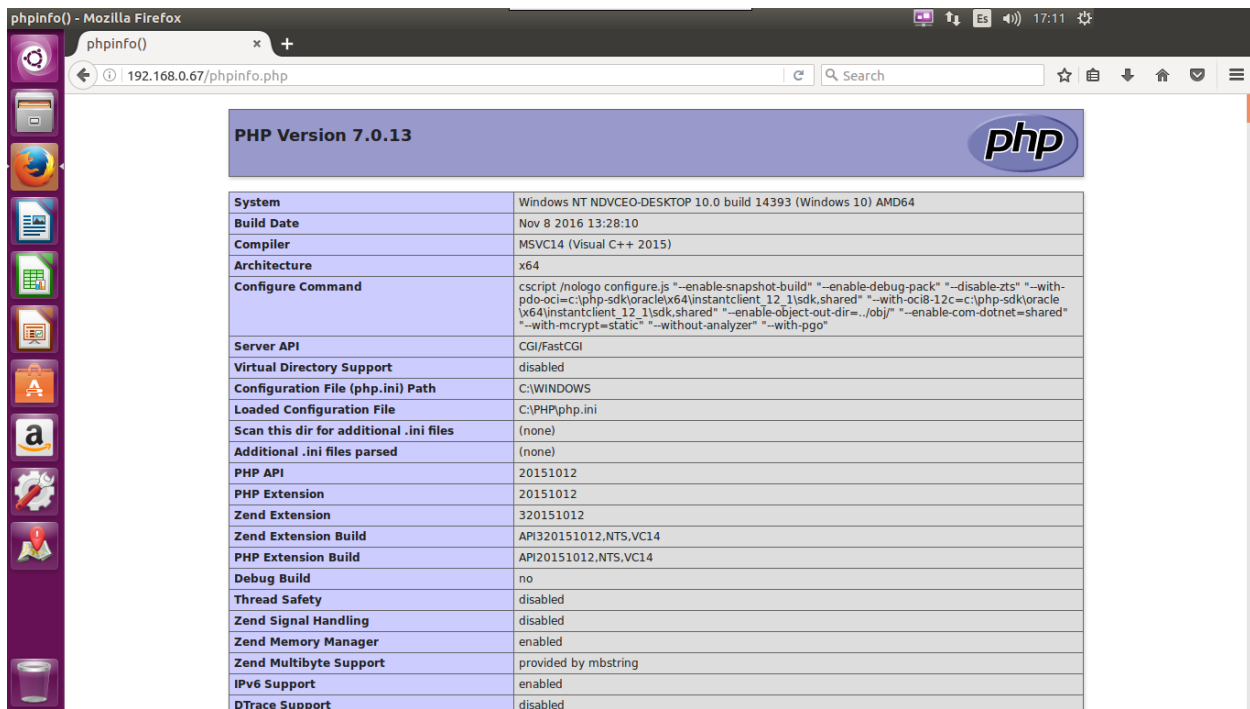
phpinfo() - Mozilla Firefox

Es 17:11

phpinfo() ×

192.168.0.67/phpinfo.php

Search

PHP Version 7.0.13

php

| System | Windows NT NDVCEO-DESKTOP 10.0 build 14393 (Windows 10) AMD64 |
|---|---|
| Build Date | Nov 8 2016 13:28:10 |
| Compiler | MSVC14 (Visual C++ 2015) |
| Architecture | x64 |
| Configure Command | cscript /nologo configure.js "--enable-snapshot-build" "--enable-debug-pack" "--disable-zts" "--with-pdo-oci=c:\php-sdk\oracle\x64\instantclient_12_1\sdk,shared" "--with-oci8-12c=c:\php-sdk\oracle\x64\instantclient_12_1\sdk,shared" "--enable-object-out-dir=../obj/" "--enable-com-dotnet=shared" "--with-mcrypt=static" "--without-analyzer" "--with-pgo" |
| Server API | CGI/FastCGI |
| Virtual Directory Support | disabled |
| Configuration File (php.ini) Path | C:\WINDOWS |
| Loaded Configuration File | C:\PHP\php.ini |
| Scan this dir for additional .ini files | (none) |
| Additional .ini files parsed | (none) |
| PHP API | 20151012 |
| PHP Extension | 20151012 |
| Zend Extension | 320151012 |
| Zend Extension Build | API320151012,NTS,VC14 |
| PHP Extension Build | API20151012,NTS,VC14 |
| Debug Build | no |
| Thread Safety | disabled |
| Zend Signal Handling | disabled |
| Zend Memory Manager | enabled |
| Zend Multibyte Support | provided by mbstring |
| IPv6 Support | enabled |
| DTrace Support | disabled |